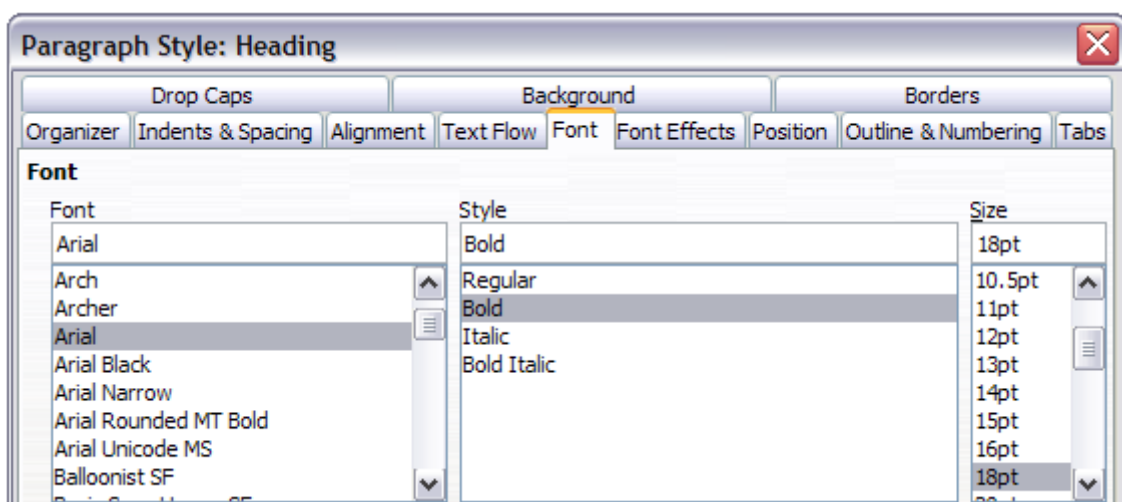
Paragraph Style: Heading

Drop Caps
Background
Borders

Organizer
Indents & Spacing
Alignment
Text Flow
Font
Font Effects
Position
Outline & Numbering
Tabs

Font

Font
Arial
Arch
Archer
Arial
Arial Black
Arial Narrow
Arial Rounded MT Bold
Arial Unicode MS
Balloonist SF
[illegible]

Style
Bold
Regular
Bold
Italic
Bold Italic

Size
18pt
10.5pt
11pt
12pt
13pt
14pt
15pt
16pt
18pt
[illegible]